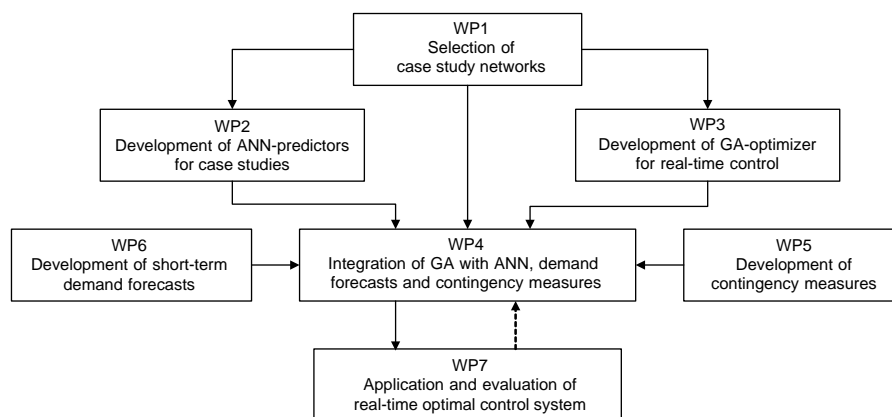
WP1
Selection of case study networks

WP2
Development of ANN-predictors for case studies

WP3
Development of GA-optimizer for real-time control

WP6
Development of short-term demand forecasts

WP4
Integration of GA with ANN, demand forecasts and contingency measures

WP5
Development of contingency measures

WP7
Application and evaluation of real-time optimal control system